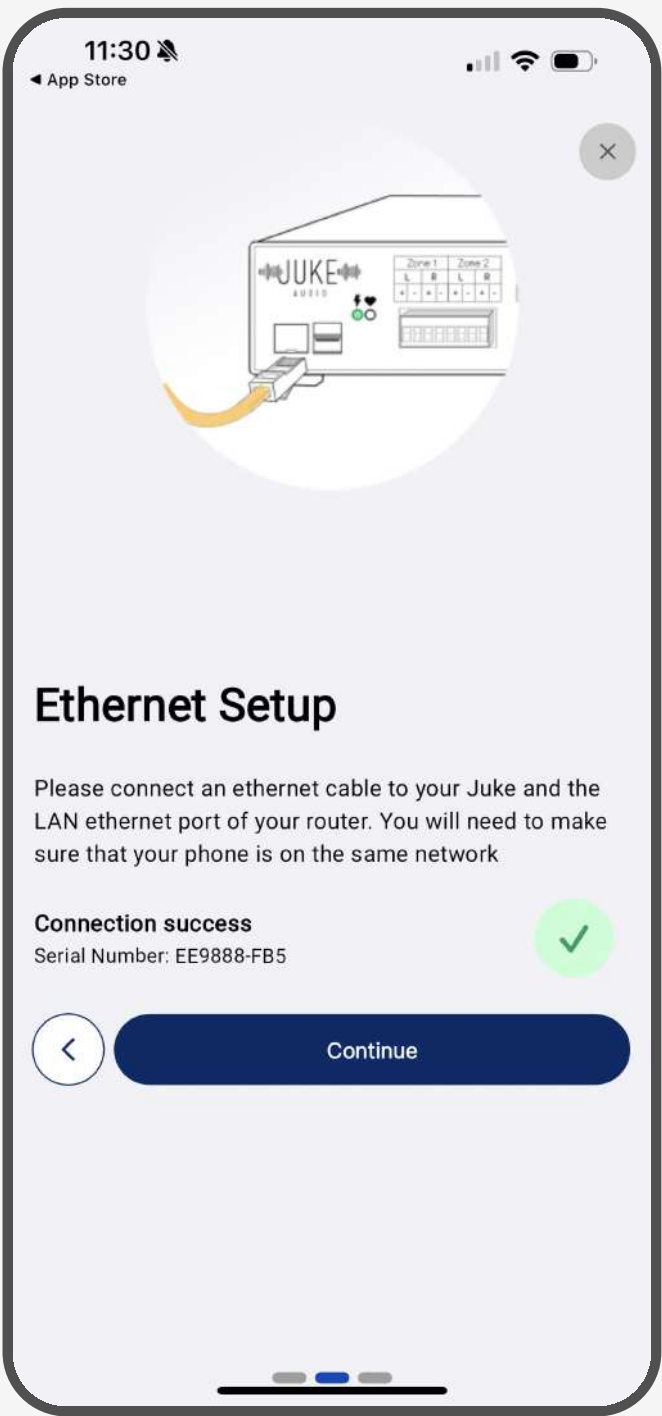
11:30
◀ App Store

×

JUKE
AUDIO

Zone 1 Zone 2
L R L R

Ethernet Setup

Please connect an ethernet cable to your Juke and the LAN ethernet port of your router. You will need to make sure that your phone is on the same network

Connection success
Serial Number: EE9888-FB5

Continue